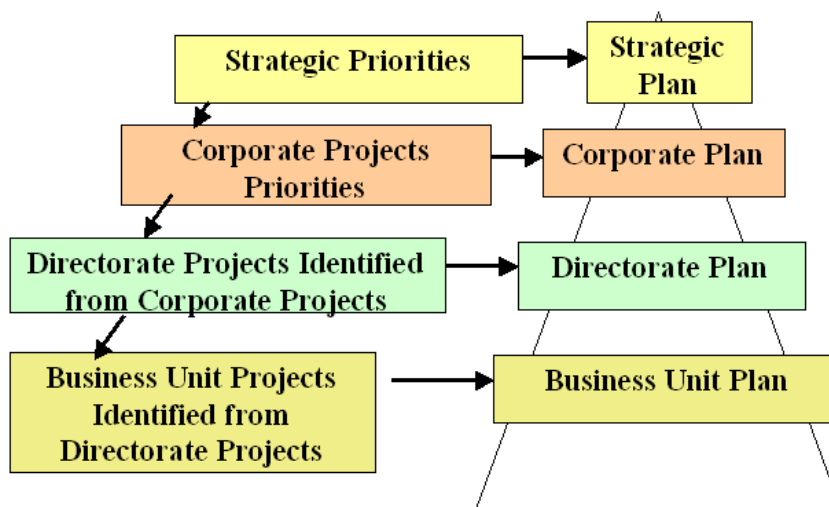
Strategic Priorities

Strategic Plan

Corporate Projects Priorities

Corporate Plan

Directorate Projects Identified from Corporate Projects

Directorate Plan

Business Unit Projects Identified from Directorate Projects

Business Unit Plan